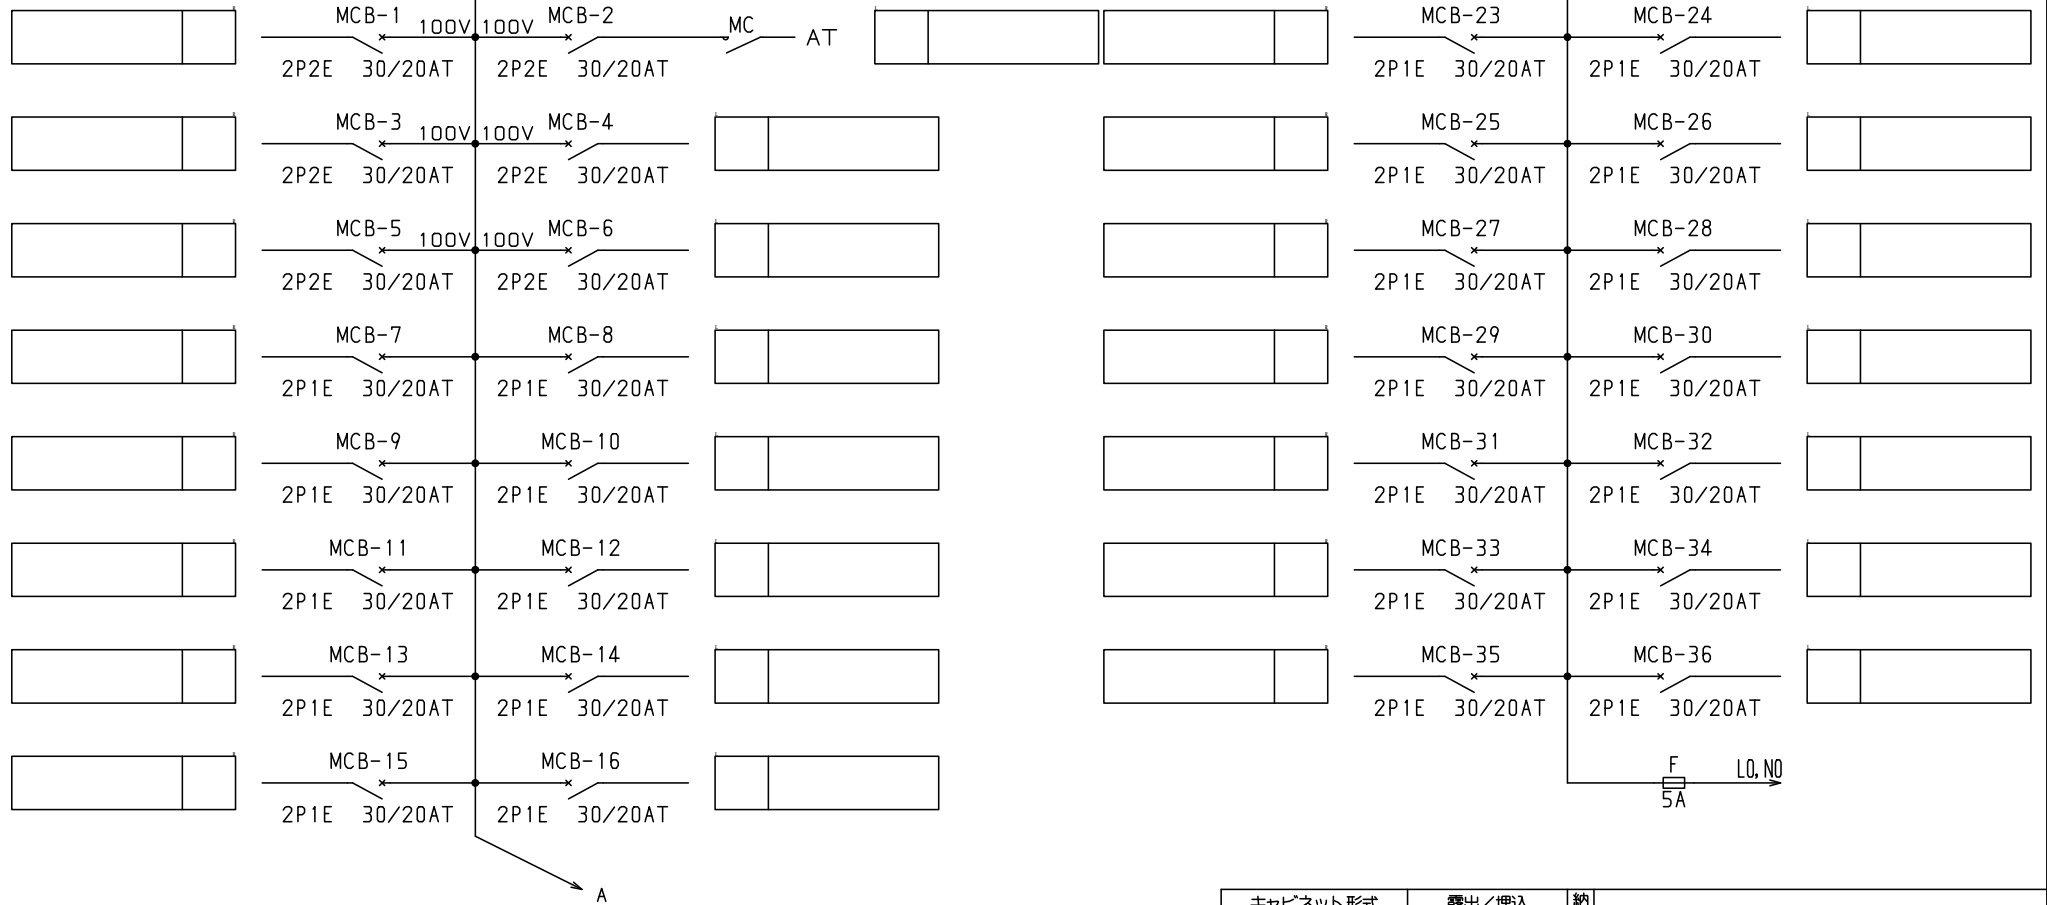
MCB-1 100V 100V MCB-2
2P2E 30/20AT 2P2E 30/20AT
MC AT

MCB-23 MCB-24
2P1E 30/20AT 2P1E 30/20AT

MCB-3 100V 100V MCB-4
2P2E 30/20AT 2P2E 30/20AT

MCB-25 MCB-26
2P1E 30/20AT 2P1E 30/20AT

MCB-5 100V 100V MCB-6
2P2E 30/20AT 2P2E 30/20AT

MCB-27 MCB-28
2P1E 30/20AT 2P1E 30/20AT

MCB-7 MCB-8
2P1E 30/20AT 2P1E 30/20AT

MCB-29 MCB-30
2P1E 30/20AT 2P1E 30/20AT

MCB-9 MCB-10
2P1E 30/20AT 2P1E 30/20AT

MCB-31 MCB-32
2P1E 30/20AT 2P1E 30/20AT

MCB-11 MCB-12
2P1E 30/20AT 2P1E 30/20AT

MCB-33 MCB-34
2P1E 30/20AT 2P1E 30/20AT

MCB-13 MCB-14
2P1E 30/20AT 2P1E 30/20AT

MCB-35 MCB-36
2P1E 30/20AT 2P1E 30/20AT

MCB-15 MCB-16
2P1E 30/20AT 2P1E 30/20AT

F
5A
LO,NO

A

キャビネット形式 露出／埋込 納